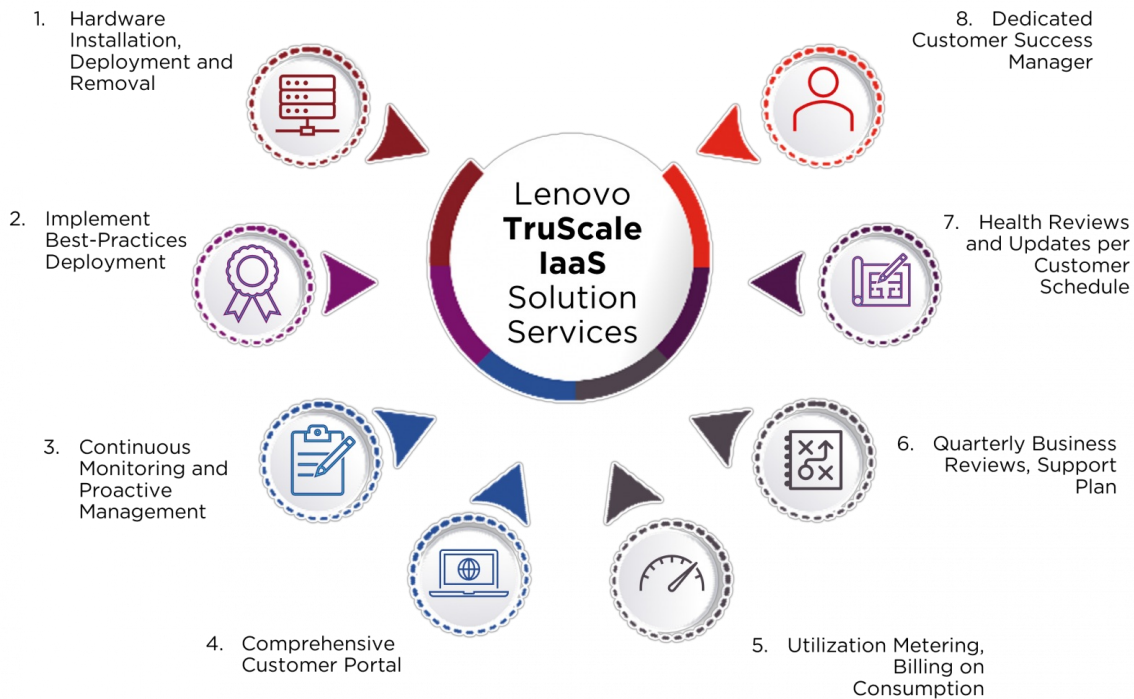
Lenovo **TruScale IaaS** Solution Services

1. Hardware Installation, Deployment and Removal

2. Implement Best-Practices Deployment

3. Continuous Monitoring and Proactive Management

4. Comprehensive Customer Portal

5. Utilization Metering, Billing on Consumption

6. Quarterly Business Reviews, Support Plan

7. Health Reviews and Updates per Customer Schedule

8. Dedicated Customer Success Manager